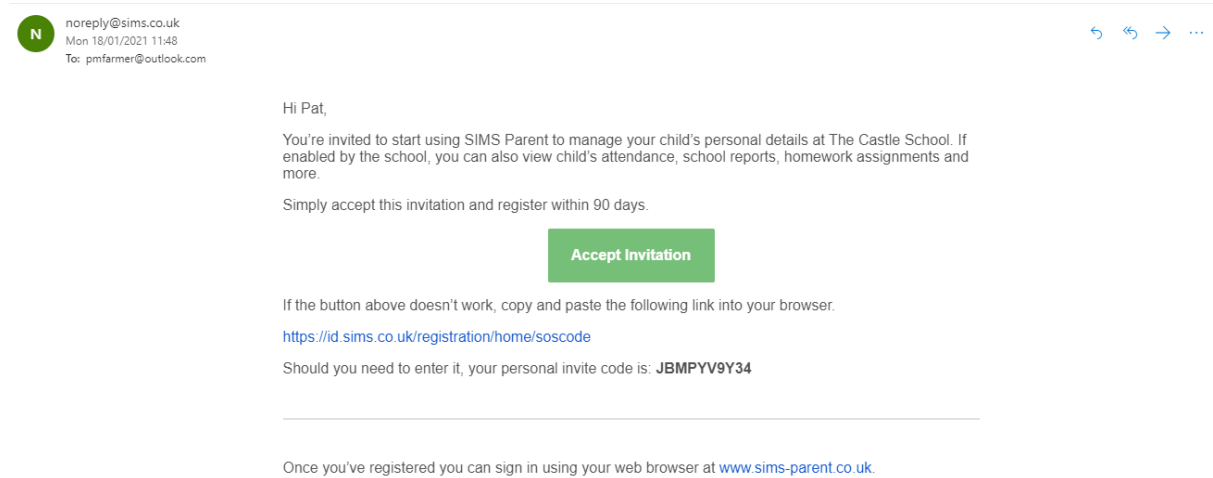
N

noreply@sims.co.uk
Mon 18/01/2021 11:48
To: pmfarmer@outlook.com

...

Hi Pat,

You're invited to start using SIMS Parent to manage your child's personal details at The Castle School. If enabled by the school, you can also view child's attendance, school reports, homework assignments and more.

Simply accept this invitation and register within 90 days.

Accept Invitation

If the button above doesn't work, copy and paste the following link into your browser.

https://id.sims.co.uk/registration/home/soscode

Should you need to enter it, your personal invite code is: **JBMPYV9Y34**

Once you've registered you can sign in using your web browser at www.sims-parent.co.uk.